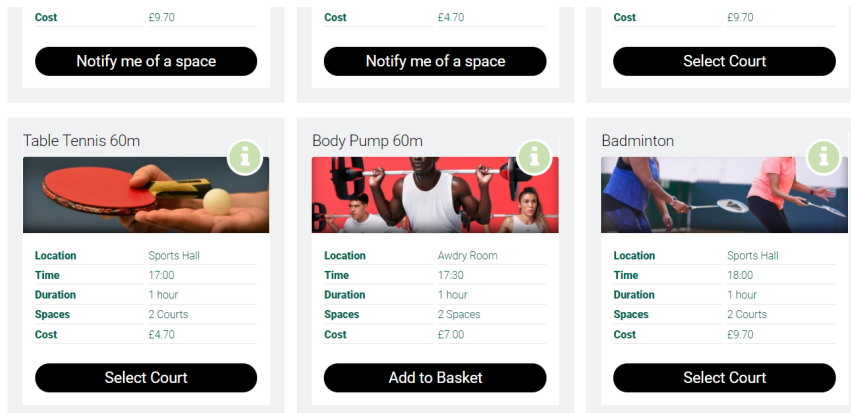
| Cost | £9.70 |
|---|---|

Notify me of a space

| Cost | £4.70 |
|---|---|

Notify me of a space

| Cost | £9.70 |
|---|---|

Select Court

Table Tennis 60m

i

| Location | Sports Hall |
|---|---|
| Time | 17:00 |
| Duration | 1 hour |
| Spaces | 2 Courts |
| Cost | £4.70 |

Select Court

Body Pump 60m

i

| Location | Awdry Room |
|---|---|
| Time | 17:30 |
| Duration | 1 hour |
| Spaces | 2 Spaces |
| Cost | £7.00 |

Add to Basket

Badminton

i

| Location | Sports Hall |
|---|---|
| Time | 18:00 |
| Duration | 1 hour |
| Spaces | 2 Courts |
| Cost | £9.70 |

Select Court